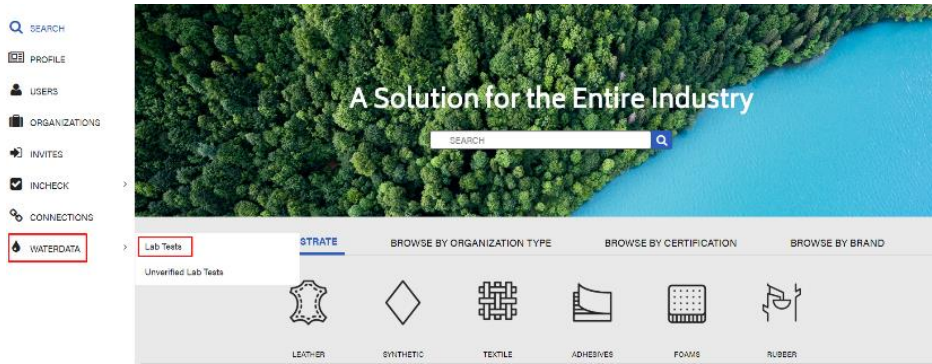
SEARCH
PROFILE
USERS
ORGANIZATIONS
INVITES
INCHECK
CONNECTIONS
WATERDATA

A Solution for the Entire Industry

SEARCH

Lab Tests
Unverified Lab Tests

STRATE
BROWSE BY ORGANIZATION TYPE
BROWSE BY CERTIFICATION
BROWSE BY BRAND

LEATHER
SYNTHETIC
TEXTILE
ADHESIVES
FOAMS
RUBBER